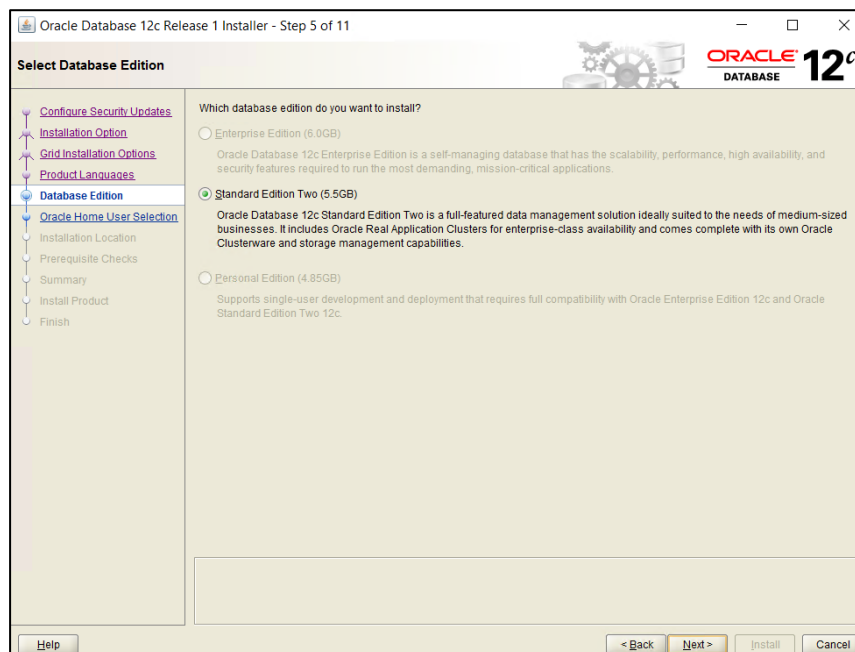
Oracle Database 12c Release 1 Installer - Step 5 of 11

Select Database Edition

ORACLE DATABASE 12c

Configure Security Updates
Installation Option
Grid Installation Options
Product Languages
Database Edition
Oracle Home User Selection
Installation Location
Prerequisite Checks
Summary
Install Product
Finish

Which database edition do you want to install?

Enterprise Edition (6.0GB)

Oracle Database 12c Enterprise Edition is a self-managing database that has the scalability, performance, high availability, and security features required to run the most demanding, mission-critical applications.

Standard Edition Two (5.5GB)

Oracle Database 12c Standard Edition Two is a full-featured data management solution ideally suited to the needs of medium-sized businesses. It includes Oracle Real Application Clusters for enterprise-class availability and comes complete with its own Oracle Clusterware and storage management capabilities.

Personal Edition (4.85GB)

Supports single-user development and deployment that requires full compatibility with Oracle Enterprise Edition 12c and Oracle Standard Edition Two 12c.

Help

< Back

Next >

Install

Cancel